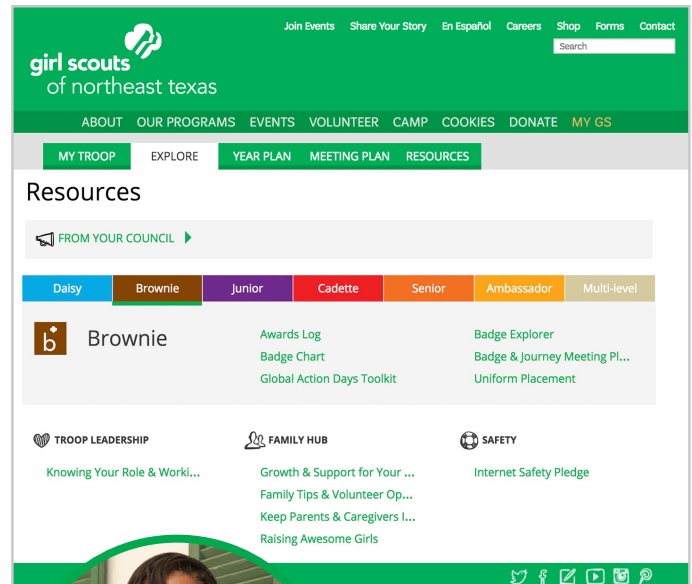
girl scouts of northeast texas

Join Events Share Your Story En Español Careers Shop Forms Contact

Search

ABOUT OUR PROGRAMS EVENTS VOLUNTEER CAMP COOKIES DONATE MY GS

MY TROOP EXPLORE YEAR PLAN MEETING PLAN RESOURCES

Resources

FROM YOUR COUNCIL

Daisy Brownie Junior Cadette Senior Ambassador Multi-level

b

Brownie

Awards Log
Badge Chart
Global Action Days Toolkit

Badge Explorer
Badge & Journey Meeting Pl...
Uniform Placement

TROOP LEADERSHIP

Knowing Your Role & Worki...

FAMILY HUB

Growth & Support for Your ...
Family Tips & Volunteer Op...
Keep Parents & Caregivers I...
Raising Awesome Girls

SAFETY

Internet Safety Pledge